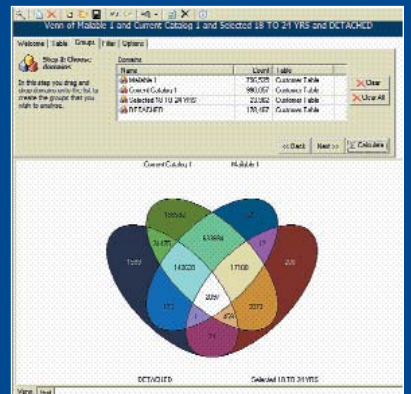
Venn of Mailable 1 and Current Catalog 1 and Selected 18 TO 21 YRS and DETACHED

Welcome | Table | Groups | Filter | Options

Step 2: Choose domains

In this step you drag and drop domains onto the list to create the groups that you wish to analyse.

Domains

| Name | Count | Table |
|---|---|---|
| Mailable 1 | 750,535 | Customer Table |
| Current Catalog 1 | 980,057 | Customer Table |
| Selected 18 TO 21 YRS | 23,082 | Customer Table |
| DETACHED | 170,157 | Customer Table |

Clear

Clear All

<< Back | Next >> | Calculate

Current Catalog 1

Mailable 1

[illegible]

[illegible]

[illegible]

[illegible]

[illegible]

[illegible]

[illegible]

140028

17000

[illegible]

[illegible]

2097

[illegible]

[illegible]

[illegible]

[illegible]

DETACHED

Selected 18 TO 21 YRS

Venn | Grid